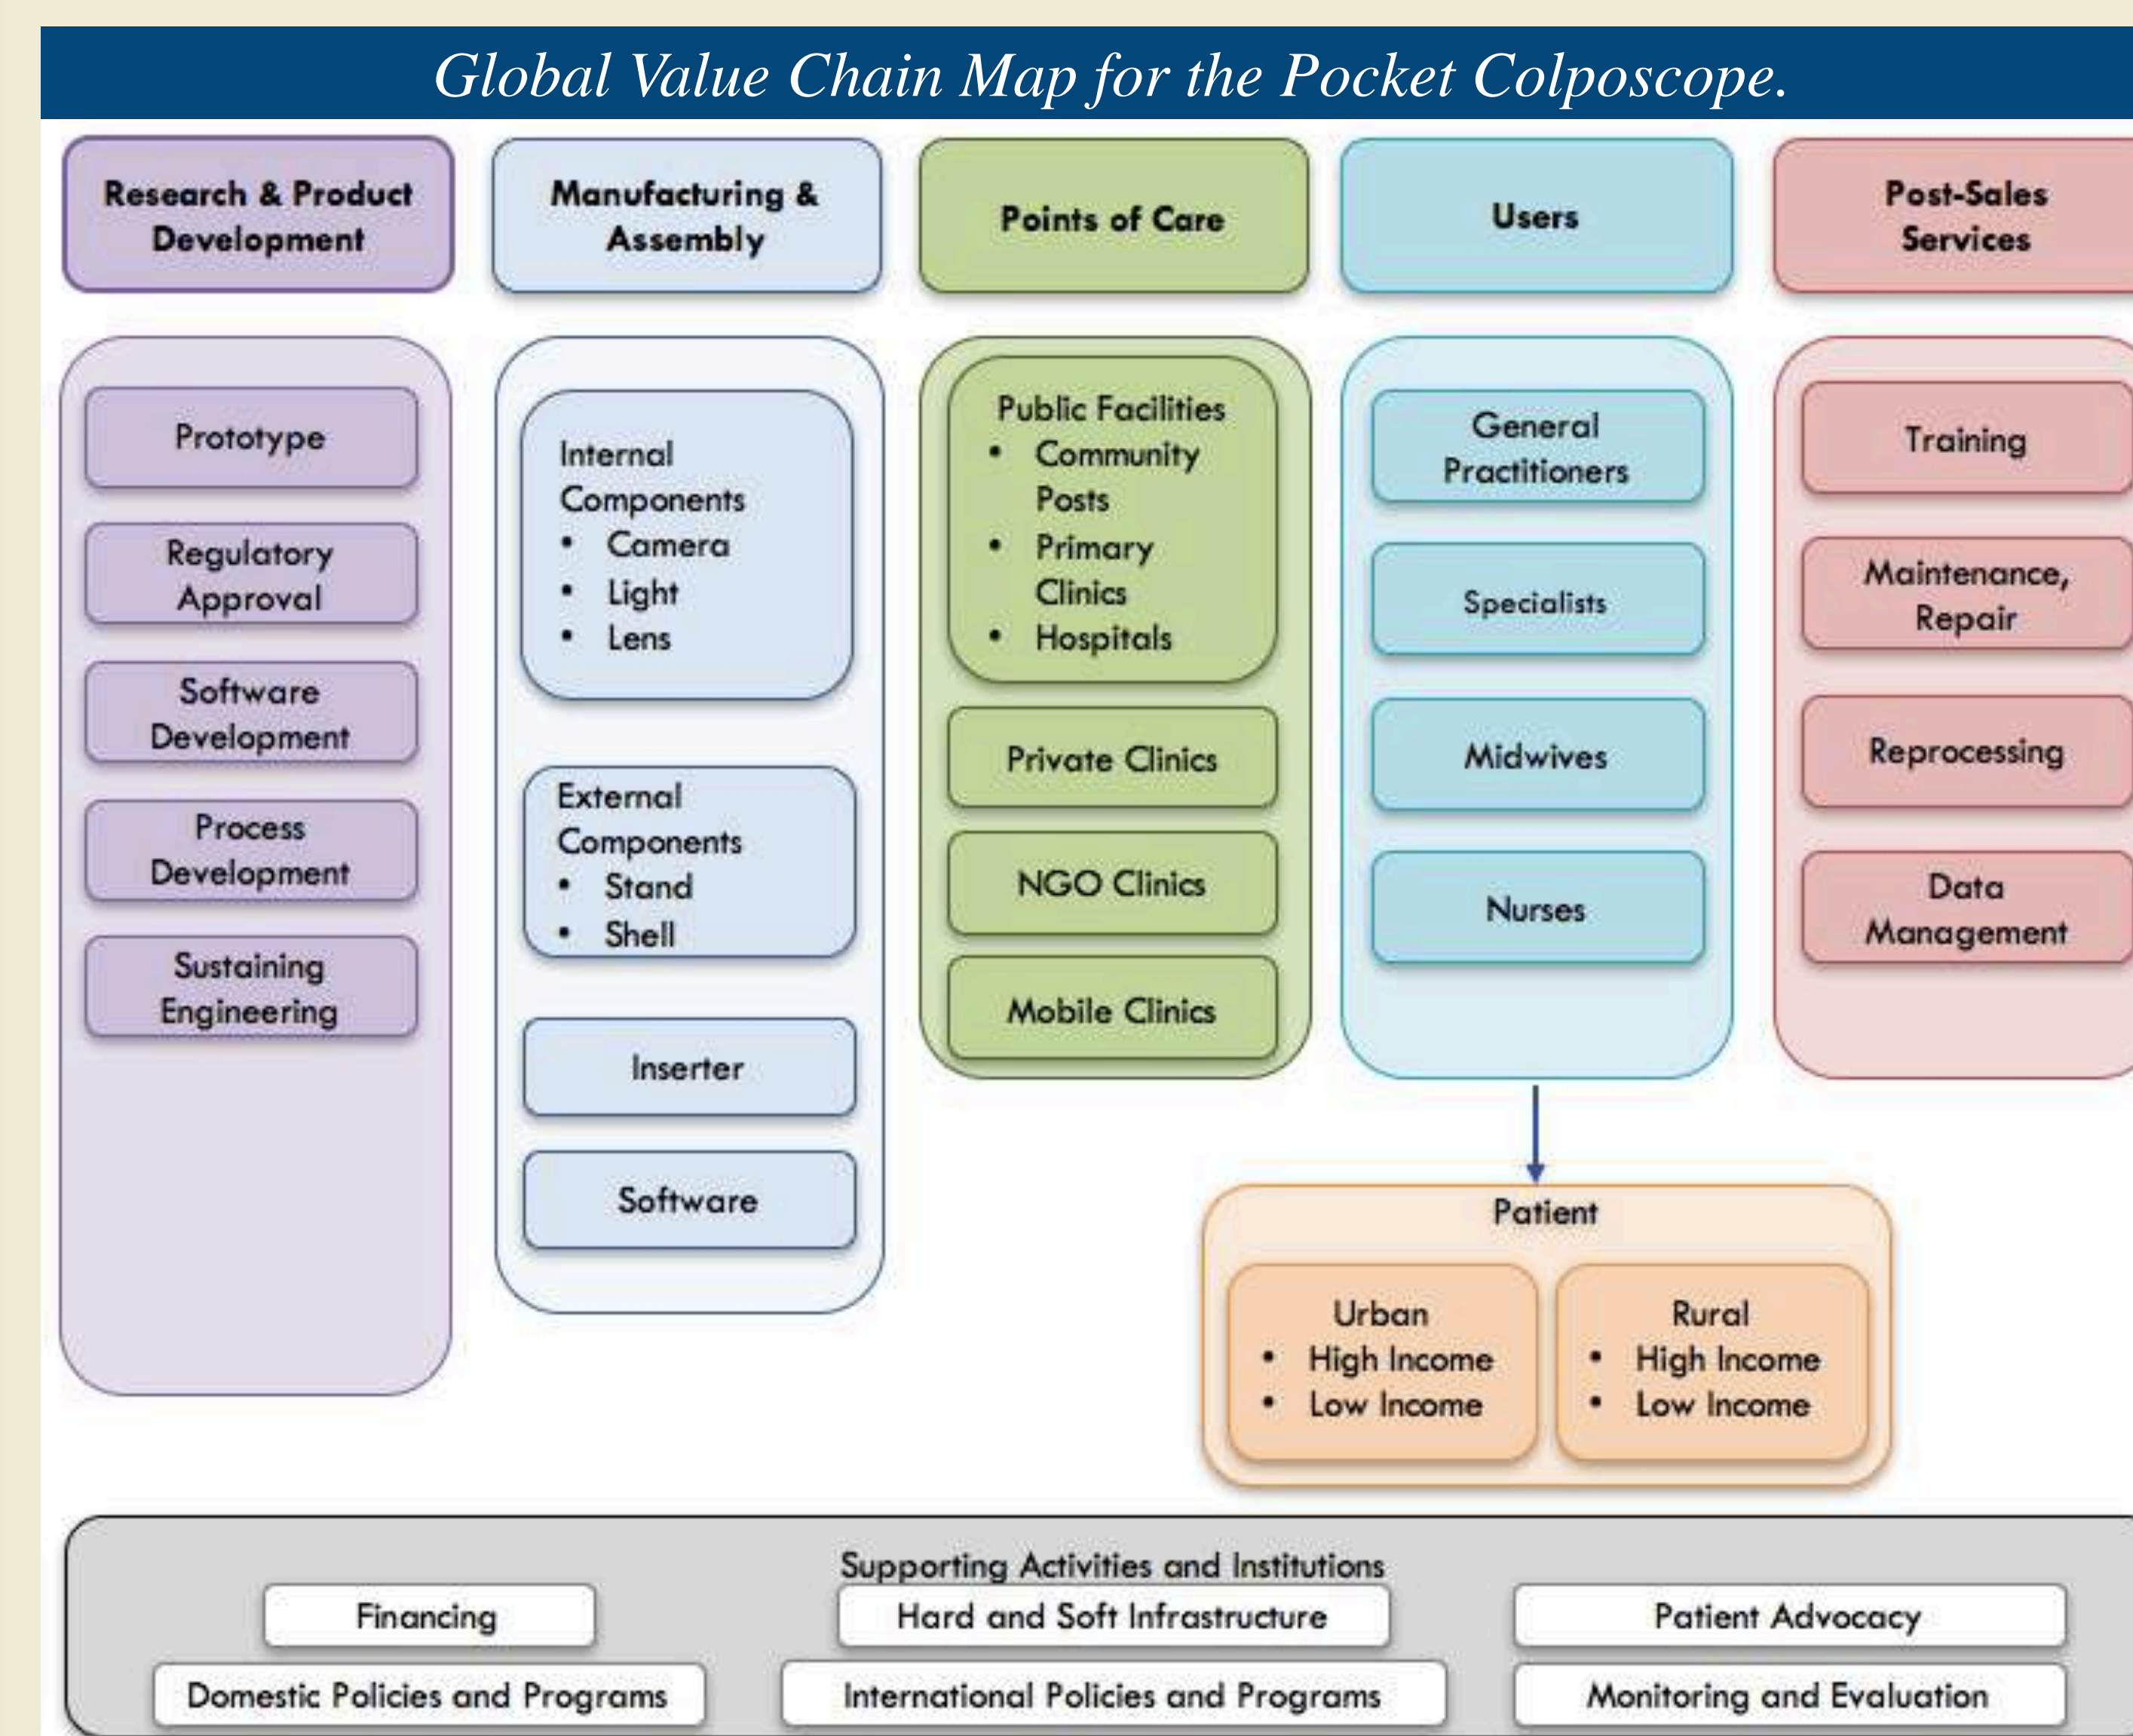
Global Value Chain Map for the Pocket Colposcope.

Research & Product Development

Prototype

Regulatory Approval

Software Development

Process Development

Sustaining Engineering

Manufacturing & Assembly

Internal Components
- Camera
- Light
- Lens

External Components
- Stand
- Shell

Inserter

Software

Points of Care

Public Facilities
- Community Posts
- Primary Clinics
- Hospitals

Private Clinics

NGO Clinics

Mobile Clinics

Users

General Practitioners

Specialists

Midwives

Nurses

Post-Sales Services

Training

Maintenance, Repair

Reprocessing

Data Management

Patient

Urban
- High Income
- Low Income

Rural
- High Income
- Low Income

Supporting Activities and Institutions

Financing

Hard and Soft Infrastructure

Patient Advocacy

Domestic Policies and Programs

International Policies and Programs

Monitoring and Evaluation